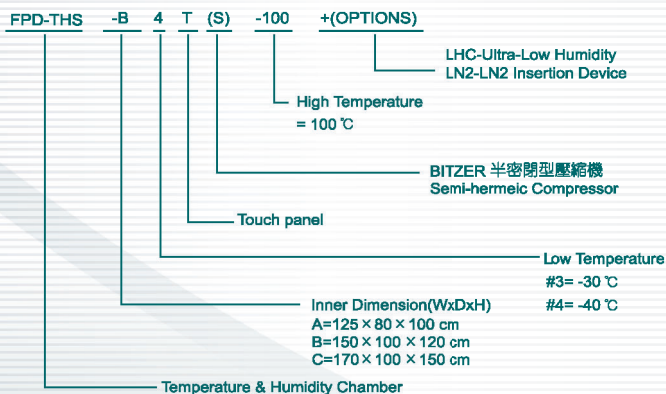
FPD-THS -B 4 T (S) -100 +(OPTIONS)

LHC-Ultra-Low Humidity
LN2-LN2 Insertion Device

High Temperature
= 100 ℃

BITZER 半密閉型壓縮機
Semi-hermeic Compressor

Touch panel

Low Temperature
#3= -30 ℃
#4= -40 ℃

Inner Dimension(WxDxH)
A=125 × 80 × 100 cm
B=150 × 100 × 120 cm
C=170 × 100 × 150 cm

Temperature & Humidity Chamber